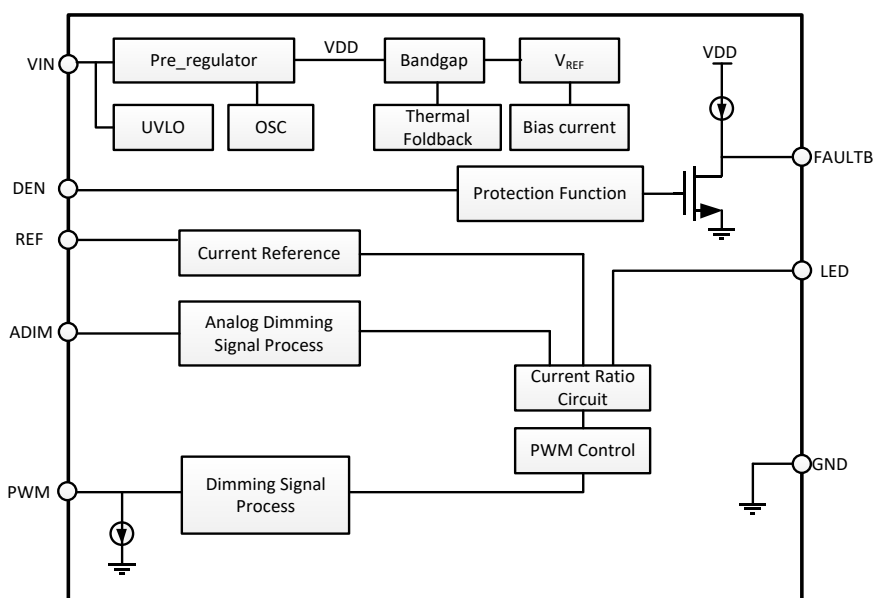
VIN

Pre_regulator

VDD

Bandgap

$V_{REF}$

VDD

UVLO

OSC

Thermal Foldback

Bias current

FAULTB

DEN

Protection Function

REF

Current Reference

LED

ADIM

Analog Dimming Signal Process

Current Ratio Circuit

PWM Control

GND

PWM

Dimming Signal Process